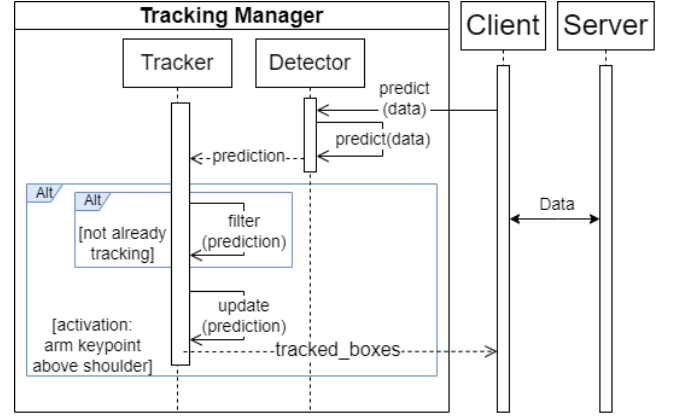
Tracking Manager

Client

Server

Tracker

Detector

predict (data)

predict(data)

prediction

Alt

Alt

[not already tracking]

filter (prediction)

Data

update (prediction)

[activation: arm keypoint above shoulder]

tracked_boxes